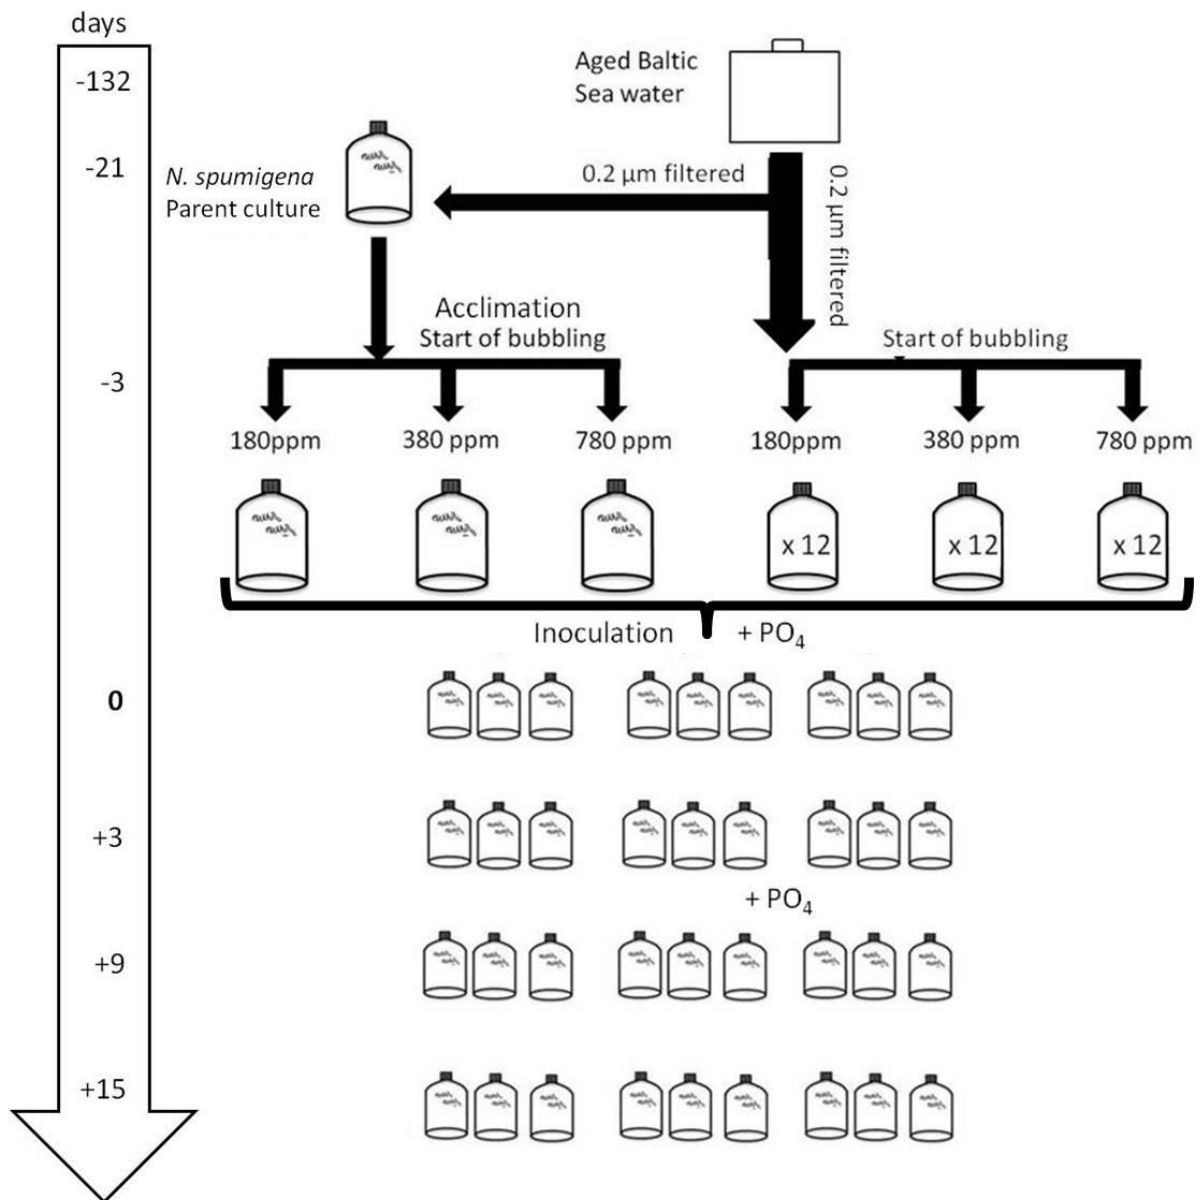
days

-132

-21

-3

0

+3

+9

+15

Aged Baltic Sea water

N. spumigena Parent culture

0.2 µm filtered

0.2 µm filtered

Acclimation
Start of bubbling

Start of bubbling

180ppm

380 ppm

780 ppm

180ppm

380 ppm

780 ppm

x 12

x 12

x 12

Inoculation

+ $PO_4$

+ $PO_4$